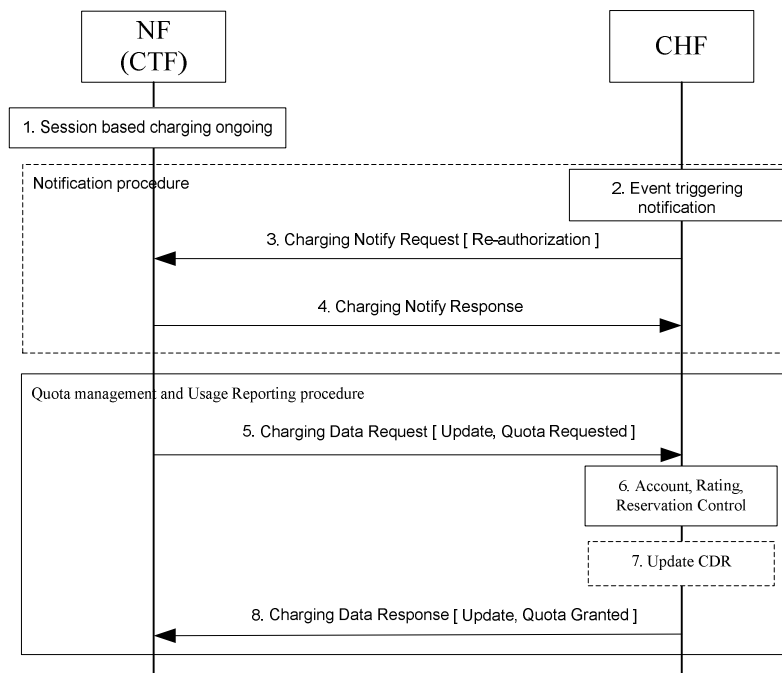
NF
(CTF)

CHF

1. Session based charging ongoing

Notification procedure

2. Event triggering notification

3. Charging Notify Request [ Re-authorization ]

4. Charging Notify Response

Quota management and Usage Reporting procedure

5. Charging Data Request [ Update, Quota Requested ]

6. Account, Rating, Reservation Control

7. Update CDR

8. Charging Data Response [ Update, Quota Granted ]